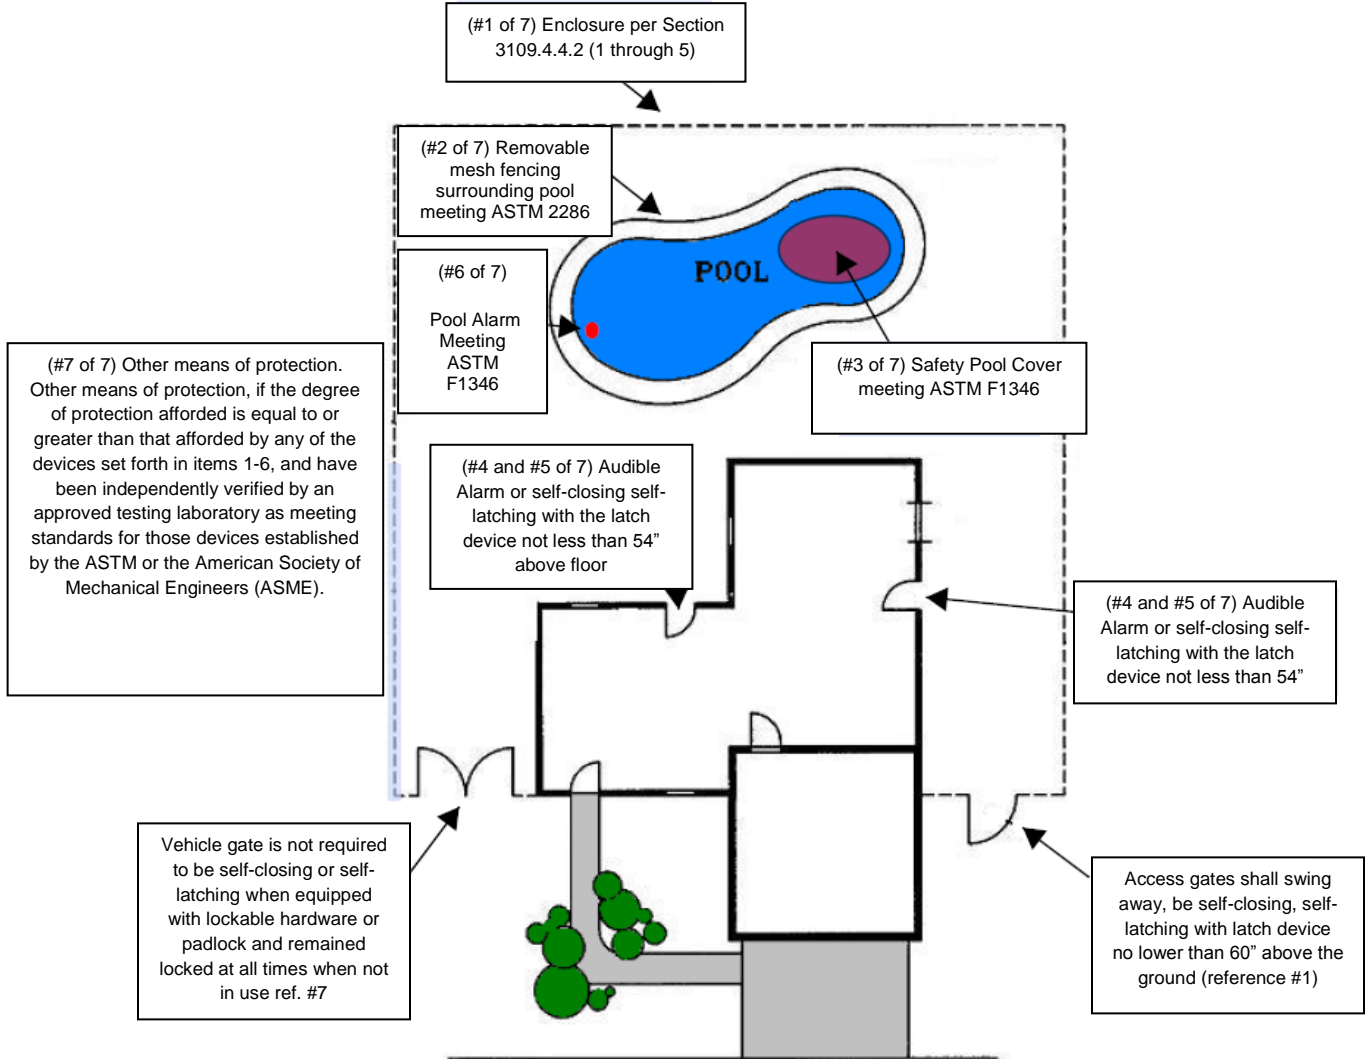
(#1 of 7) Enclosure per Section 3109.4.4.2 (1 through 5)

(#2 of 7) Removable mesh fencing surrounding pool meeting ASTM 2286

(#6 of 7)

Pool Alarm Meeting ASTM F1346

POOL

(#3 of 7) Safety Pool Cover meeting ASTM F1346

(#7 of 7) Other means of protection. Other means of protection, if the degree of protection afforded is equal to or greater than that afforded by any of the devices set forth in items 1-6, and have been independently verified by an approved testing laboratory as meeting standards for those devices established by the ASTM or the American Society of Mechanical Engineers (ASME).

(#4 and #5 of 7) Audible Alarm or self-closing self-latching with the latch device not less than 54" above floor

(#4 and #5 of 7) Audible Alarm or self-closing self-latching with the latch device not less than 54"

Vehicle gate is not required to be self-closing or self-latching when equipped with lockable hardware or padlock and remained locked at all times when not in use ref. #7

Access gates shall swing away, be self-closing, self-latching with latch device no lower than 60" above the ground (reference #1)